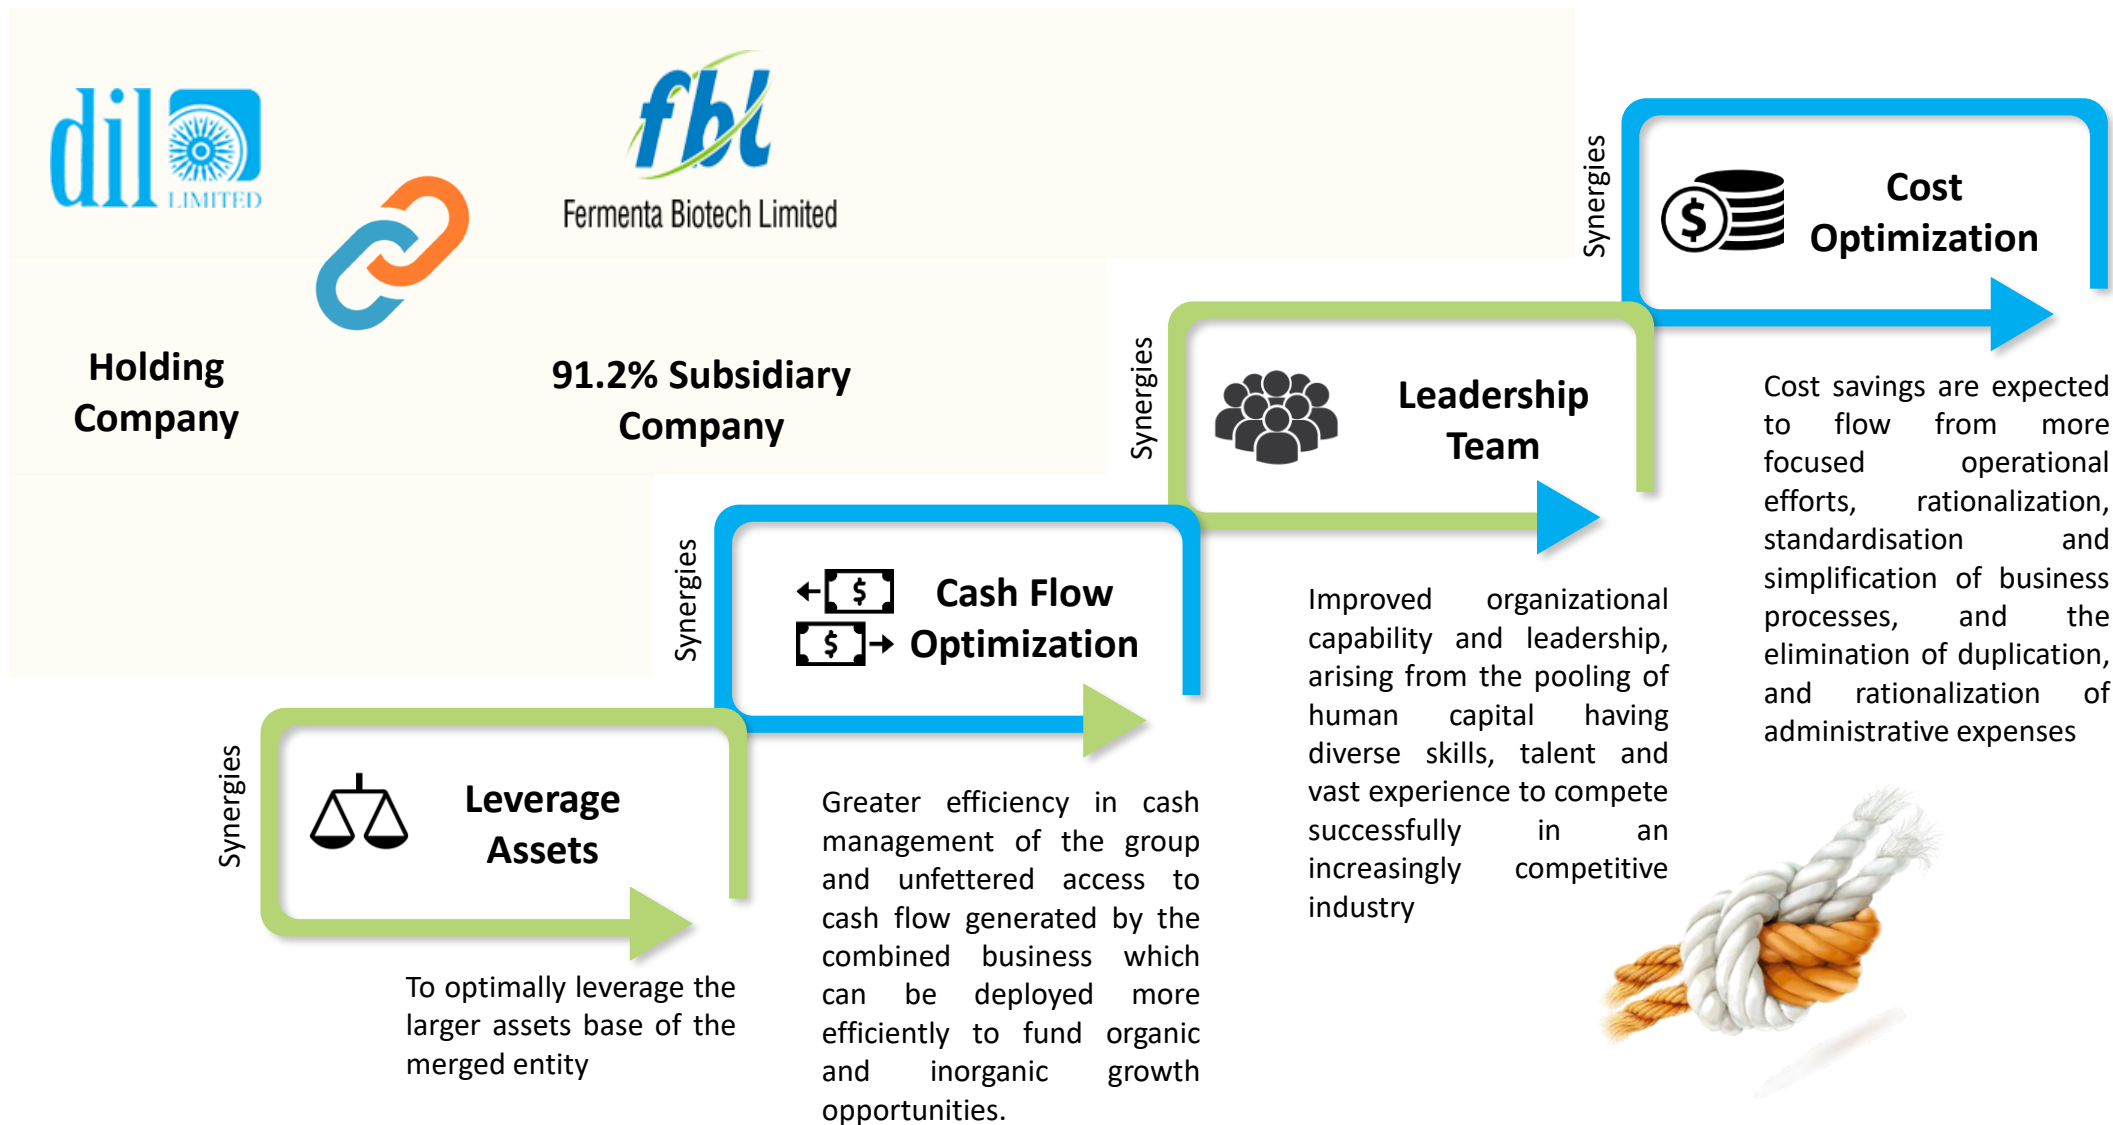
dil LIMITED

fbl
Fermenta Biotech Limited

Holding Company

91.2% Subsidiary Company

Synergies

Cost Optimization

Cost savings are expected to flow from more focused operational efforts, rationalization, standardisation and simplification of business processes, and the elimination of duplication, and rationalization of administrative expenses

Synergies

Leadership Team

Improved organizational capability and leadership, arising from the pooling of human capital having diverse skills, talent and vast experience to compete successfully in an increasingly competitive industry

Synergies

$ $

Cash Flow Optimization

Greater efficiency in cash management of the group and unfettered access to cash flow generated by the combined business which can be deployed more efficiently to fund organic and inorganic growth opportunities.

Synergies

Leverage Assets

To optimally leverage the larger assets base of the merged entity